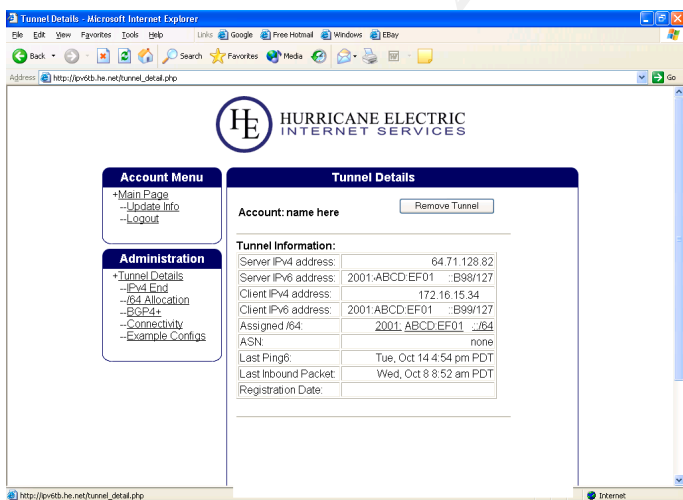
Tunnel Details - Microsoft Internet Explorer

File Edit View Favorites Tools Help

Links Google Free Hotmail Windows EBay

Back Search Favorites Media

Address http://ipv6tb.he.net/tunnel_detail.php

Go

HE HURRICANE ELECTRIC INTERNET SERVICES

Account Menu

+Main Page
--Update Info
--Logout

Administration

+Tunnel Details
--IPv4 End
--/64 Allocation
--BGP4+
--Connectivity
--Example Configs

Tunnel Details

Account: name here

Remove Tunnel

Tunnel Information:

| | |
|---|---|
| Server IPv4 address: | 64.71.128.82 |
| Server IPv6 address: | 2001:ABCD:EF01 ::B98/127 |
| Client IPv4 address: | 172.16.15.34 |
| Client IPv6 address: | 2001:ABCD:EF01 :B99/127 |
| Assigned /64: | 2001: ABCD:EF01 ::/64 |
| ASN: | none |
| Last Ping6: | Tue, Oct 14 4:54 pm PDT |
| Last Inbound Packet: | Wed, Oct 8 8:52 am PDT |
| Registration Date: | |

http://ipv6tb.he.net/tunnel_detail.php

Internet